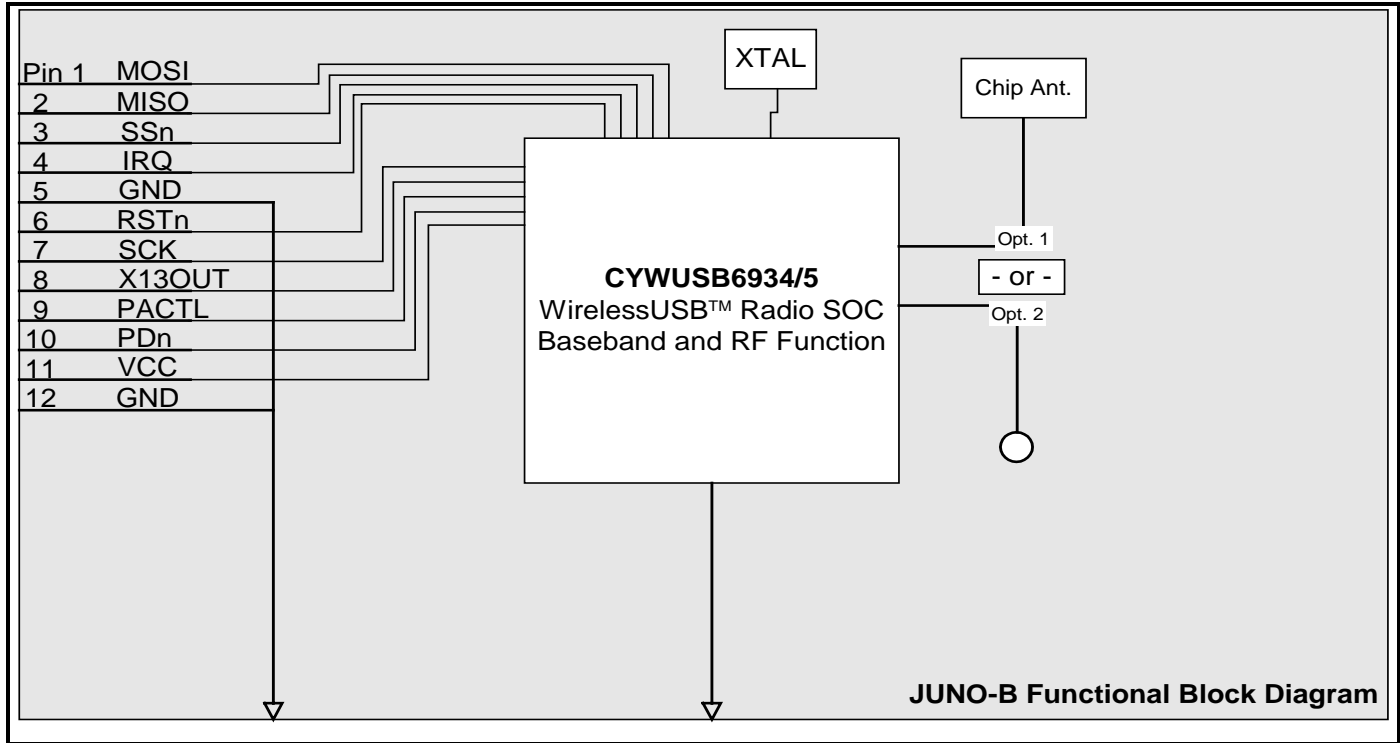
Pin 1 MOSI
2 MISO
3 SSn
4 IRQ
5 GND
6 RSTn
7 SCK
8 X13OUT
9 PACTL
10 PDn
11 VCC
12 GND

XTAL

Chip Ant.

CYWUSB6934/5
WirelessUSB™ Radio SOC
Baseband and RF Function

Opt. 1
- or -
Opt. 2

JUNO-B Functional Block Diagram